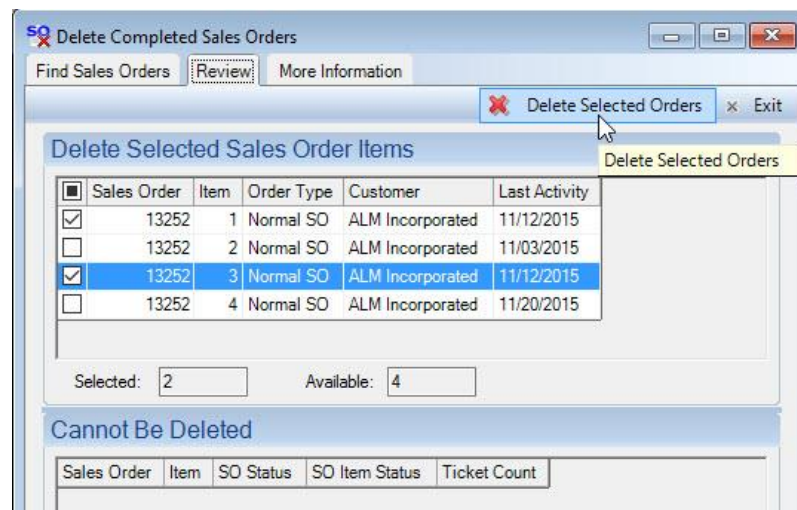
SO Delete Completed Sales Orders

Find Sales Orders | Review | More Information

Delete Selected Orders   × Exit

Delete Selected Orders

Delete Selected Sales Order Items

| ■ | Sales Order | Item | Order Type | Customer | Last Activity |
|---|---|---|---|---|---|
| ☑ | 13252 | 1 | Normal SO | ALM Incorporated | 11/12/2015 |
| ☐ | 13252 | 2 | Normal SO | ALM Incorporated | 11/03/2015 |
| ☑ | 13252 | 3 | Normal SO | ALM Incorporated | 11/12/2015 |
| ☐ | 13252 | 4 | Normal SO | ALM Incorporated | 11/20/2015 |

Selected: 2   Available: 4

Cannot Be Deleted

| Sales Order | Item | SO Status | SO Item Status | Ticket Count |
|---|---|---|---|---|